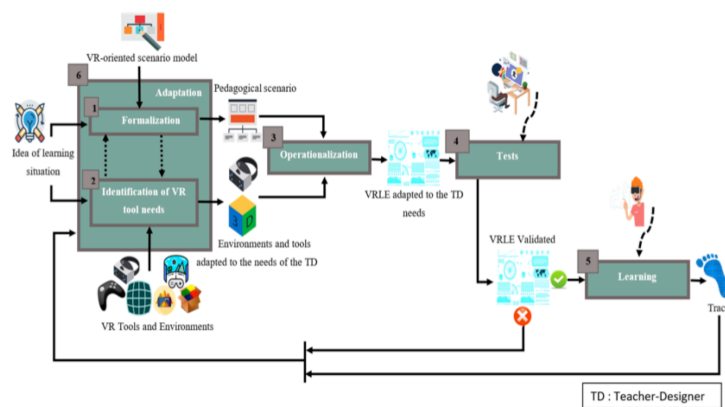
VR-oriented scenario model

6

Adaptation

1

Formalization

Pedagogical scenario

Idea of learning situation

2

Identification of VR tool needs

3

Operationalization

VRLE adapted to the TD needs

4

Tests

Environments and tools adapted to the needs of the TD

VRLE Validated

5

Learning

Trac

VR Tools and Environments

TD : Teacher-Designer